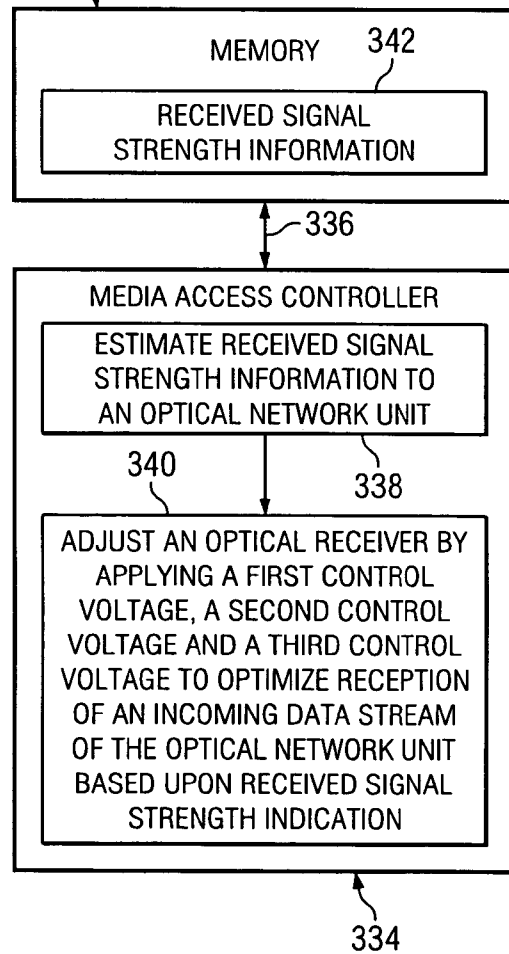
MEMORY 342

RECEIVED SIGNAL STRENGTH INFORMATION

336

MEDIA ACCESS CONTROLLER

ESTIMATE RECEIVED SIGNAL STRENGTH INFORMATION TO AN OPTICAL NETWORK UNIT

340

338

ADJUST AN OPTICAL RECEIVER BY APPLYING A FIRST CONTROL VOLTAGE, A SECOND CONTROL VOLTAGE AND A THIRD CONTROL VOLTAGE TO OPTIMIZE RECEPTION OF AN INCOMING DATA STREAM OF THE OPTICAL NETWORK UNIT BASED UPON RECEIVED SIGNAL STRENGTH INDICATION

334